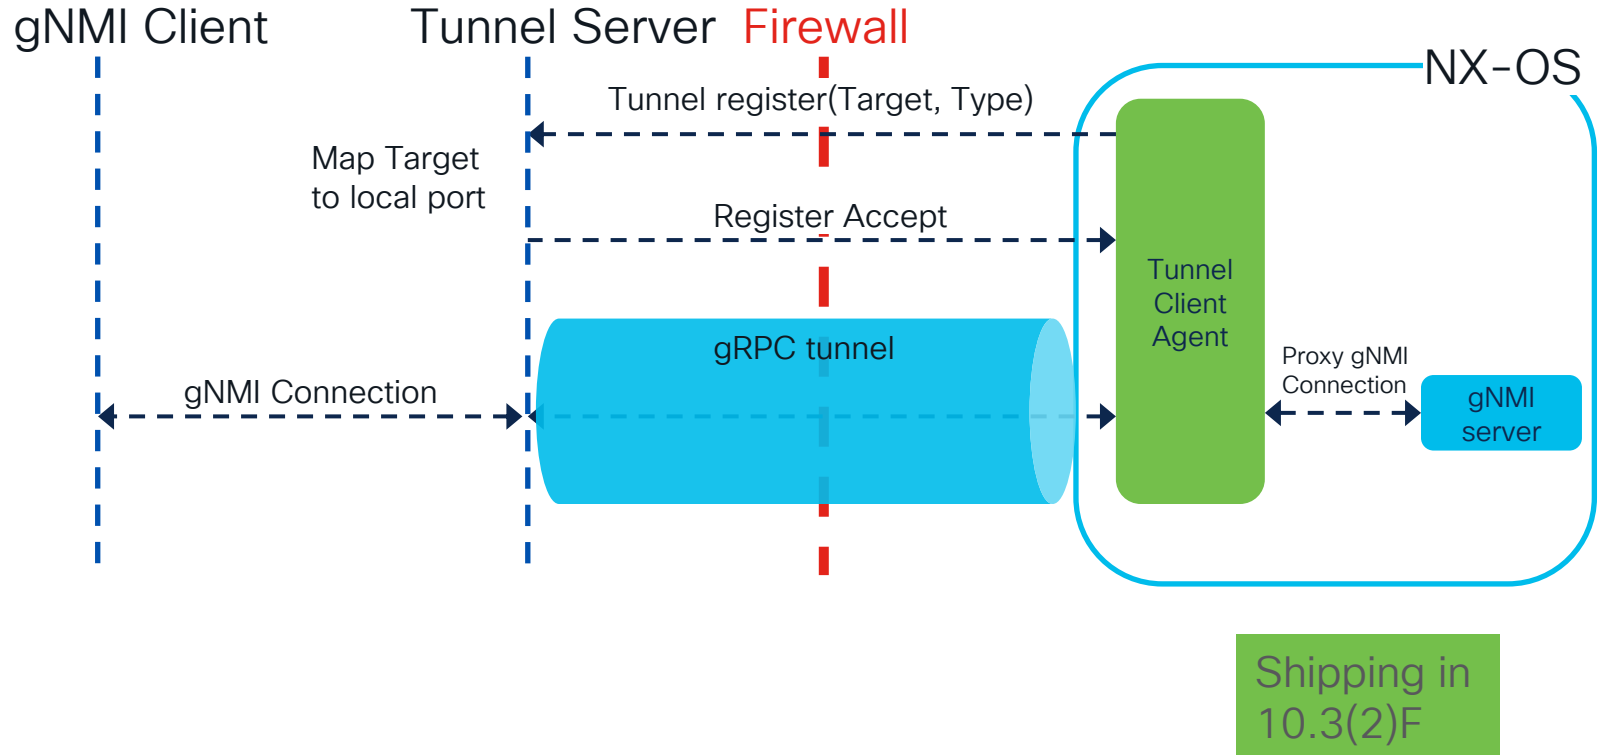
gNMI Client
Tunnel Server
Firewall
NX-OS

Tunnel register(Target, Type)

Map Target to local port

Register Accept

Tunnel Client Agent

gRPC tunnel

gNMI Connection

Proxy gNMI Connection

gNMI server

Shipping in 10.3(2)F